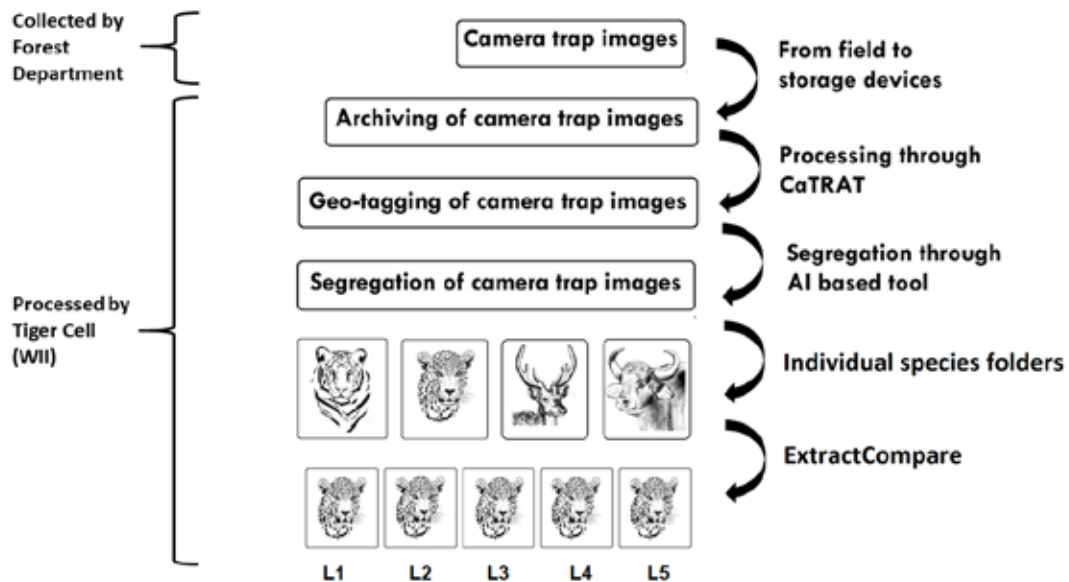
Collected by Forest Department

Camera trap images

From field to storage devices

Archiving of camera trap images

Processing through CaTRAT

Geo-tagging of camera trap images

Segregation through AI based tool

Segregation of camera trap images

Processed by Tiger Cell (WII)

Individual species folders

ExtractCompare

L1 L2 L3 L4 L5